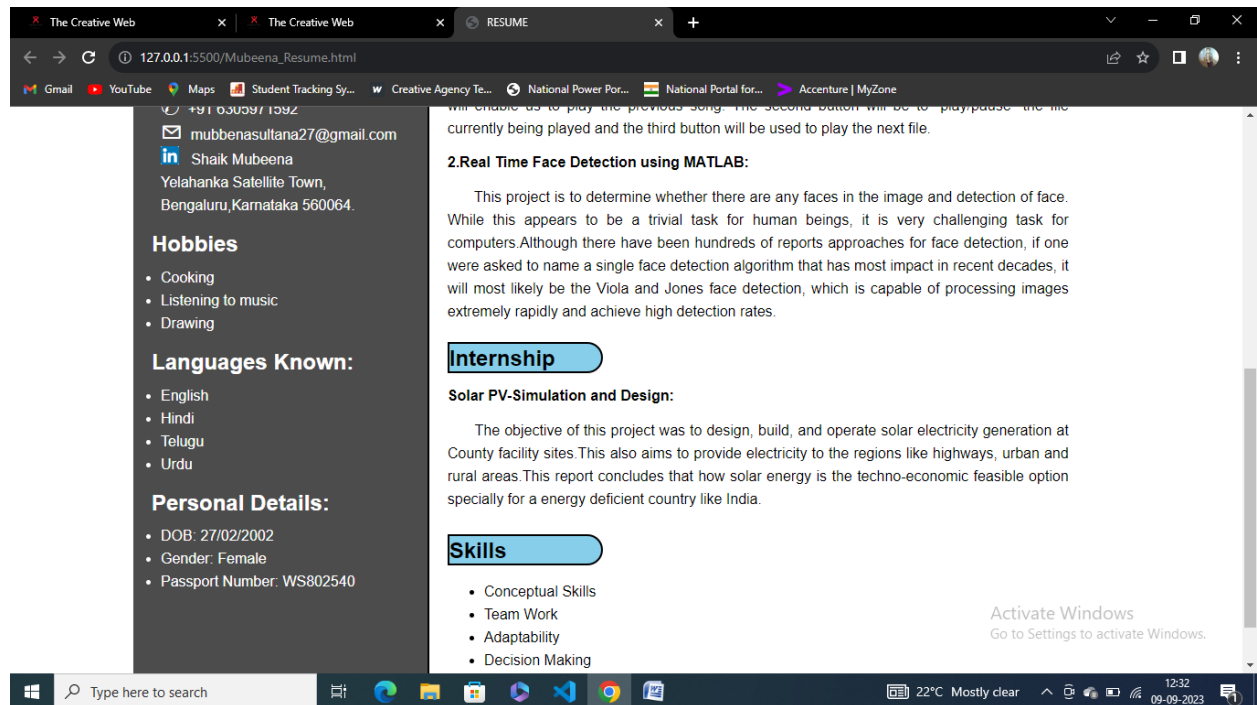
The Creative Web
The Creative Web
RESUME
+
127.0.0.1:5500/Mubeena_Resume.html
Gmail YouTube Maps Student Tracking Sy... Creative Agency Te... National Power Por... National Portal for... Accenture | MyZone

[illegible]
mubbenasultana27@gmail.com
Shaik Mubeena
Yelahanka Satellite Town, Bengaluru,Karnataka 560064.

Hobbies
• Cooking
• Listening to music
• Drawing

Languages Known:
• English
• Hindi
• Telugu
• Urdu

Personal Details:
• DOB: 27/02/2002
• Gender: Female
• Passport Number: WS802540

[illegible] currently being played and the third button will be used to play the next file.

2.Real Time Face Detection using MATLAB:

This project is to determine whether there are any faces in the image and detection of face. While this appears to be a trivial task for human beings, it is very challenging task for computers.Although there have been hundreds of reports approaches for face detection, if one were asked to name a single face detection algorithm that has most impact in recent decades, it will most likely be the Viola and Jones face detection, which is capable of processing images extremely rapidly and achieve high detection rates.

Internship
Solar PV-Simulation and Design:

The objective of this project was to design, build, and operate solar electricity generation at County facility sites.This also aims to provide electricity to the regions like highways, urban and rural areas.This report concludes that how solar energy is the techno-economic feasible option specially for a energy deficient country like India.

Skills
• Conceptual Skills
• Team Work
• Adaptability
• Decision Making

Activate Windows
Go to Settings to activate Windows.

Type here to search
22°C Mostly clear
12:32
09-09-2023